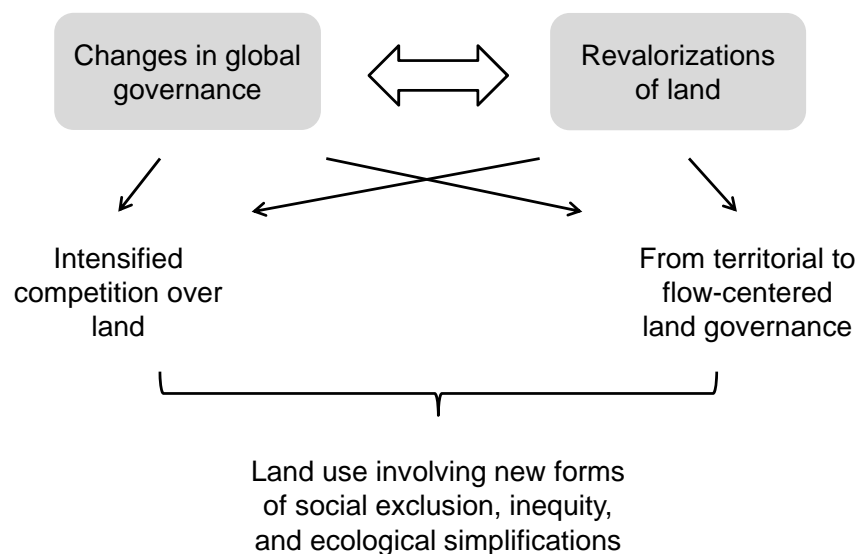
Changes in global governance

Revalorizations of land

Intensified competition over land

From territorial to flow-centered land governance

Land use involving new forms of social exclusion, inequity, and ecological simplifications